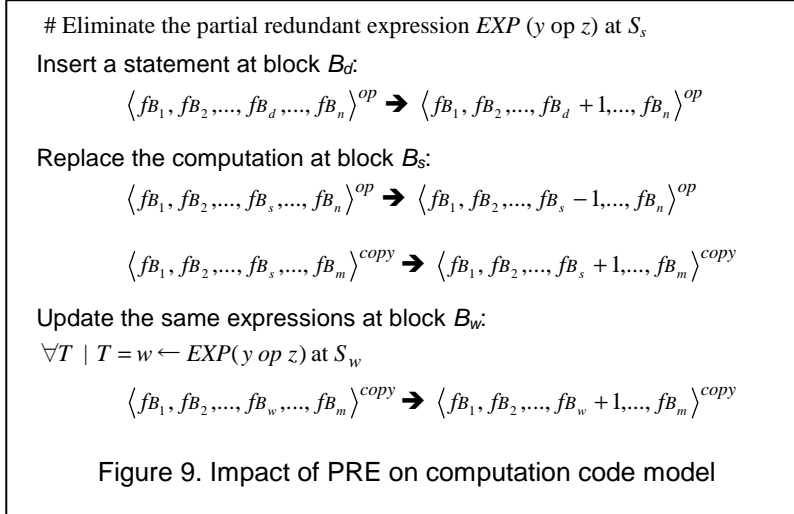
# Eliminate the partial redundant expression $EXP$ ($y$ op $z$) at $S_s$

Insert a statement at block $B_d$:

$\left\langle fB_1, fB_2, ..., fB_d, ..., fB_n \right\rangle^{op} \rightarrow \left\langle fB_1, fB_2, ..., fB_d + 1, ..., fB_n \right\rangle^{op}$

Replace the computation at block $B_s$:

$\left\langle fB_1, fB_2, ..., fB_s, ..., fB_n \right\rangle^{op} \rightarrow \left\langle fB_1, fB_2, ..., fB_s - 1, ..., fB_n \right\rangle^{op}$

$\left\langle fB_1, fB_2, ..., fB_s, ..., fB_m \right\rangle^{copy} \rightarrow \left\langle fB_1, fB_2, ..., fB_s + 1, ..., fB_m \right\rangle^{copy}$

Update the same expressions at block $B_w$:

$\forall T \mid T = w \leftarrow EXP(y\ op\ z)$ at $S_w$

$\left\langle fB_1, fB_2, ..., fB_w, ..., fB_m \right\rangle^{copy} \rightarrow \left\langle fB_1, fB_2, ..., fB_w + 1, ..., fB_m \right\rangle^{copy}$

Figure 9. Impact of PRE on computation code model